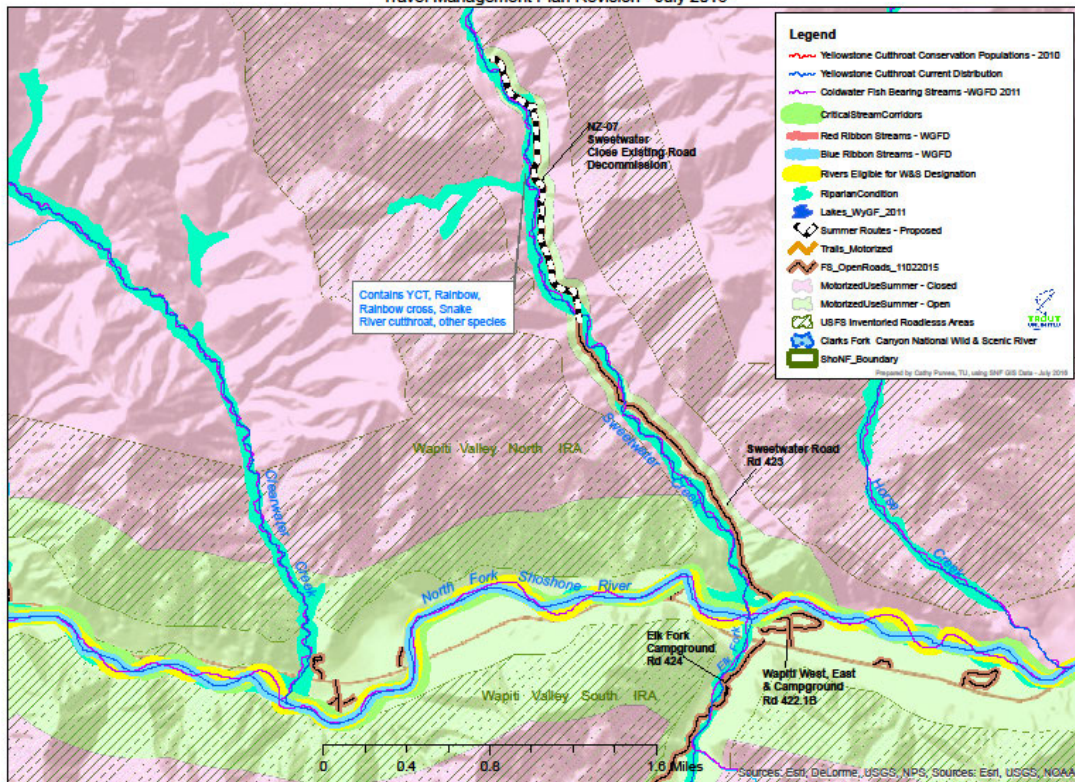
Travel Management Plan Revision - July 2016

Legend
Yellowstone Cutthroat Conservation Populations - 2010
Yellowstone Cutthroat Current Distribution
Coldwater Fish Bearing Streams -WGFD 2011
CriticalStreamCorridors
Red Ribbon Streams - WGFD
Blue Ribbon Streams - WGFD
Rivers Eligible for W&S Designation
RiparianCondition
Lakes_WyGF_2011
Summer Routes - Proposed
Trails_Motorized
FS_OpenRoads_11022015
MotorizedUseSummer - Closed
MotorizedUseSummer - Open
USFS Inventoried Roadlesss Areas
Clarks Fork Canyon National Wild & Scenic River
ShoNF_Boundary
Prepared by Cathy Purves, TU, using SNF GIS Data - July 2016

TROUT UNLIMITED

NZ-07
Sweetwater
Close Existing Road
Decommission

Contains YCT, Rainbow, Rainbow cross, Snake River cutthroat, other species

Sweetwater Creek

Wapiti Valley North IRA

Sweetwater Road
Rd 423

Greenwater Creek

Horse Creek

North Fork Shoshone River

Elk Fork
Campground
Rd 424

Elk Fork

Wapiti West, East
& Campground
Rd 422.1B

Wapiti Valley South IRA

0 0.4 0.8 1.6 Miles

Sources: Esri, DeLorme, USGS, NPS, Sources: Esri, USGS, NOAA